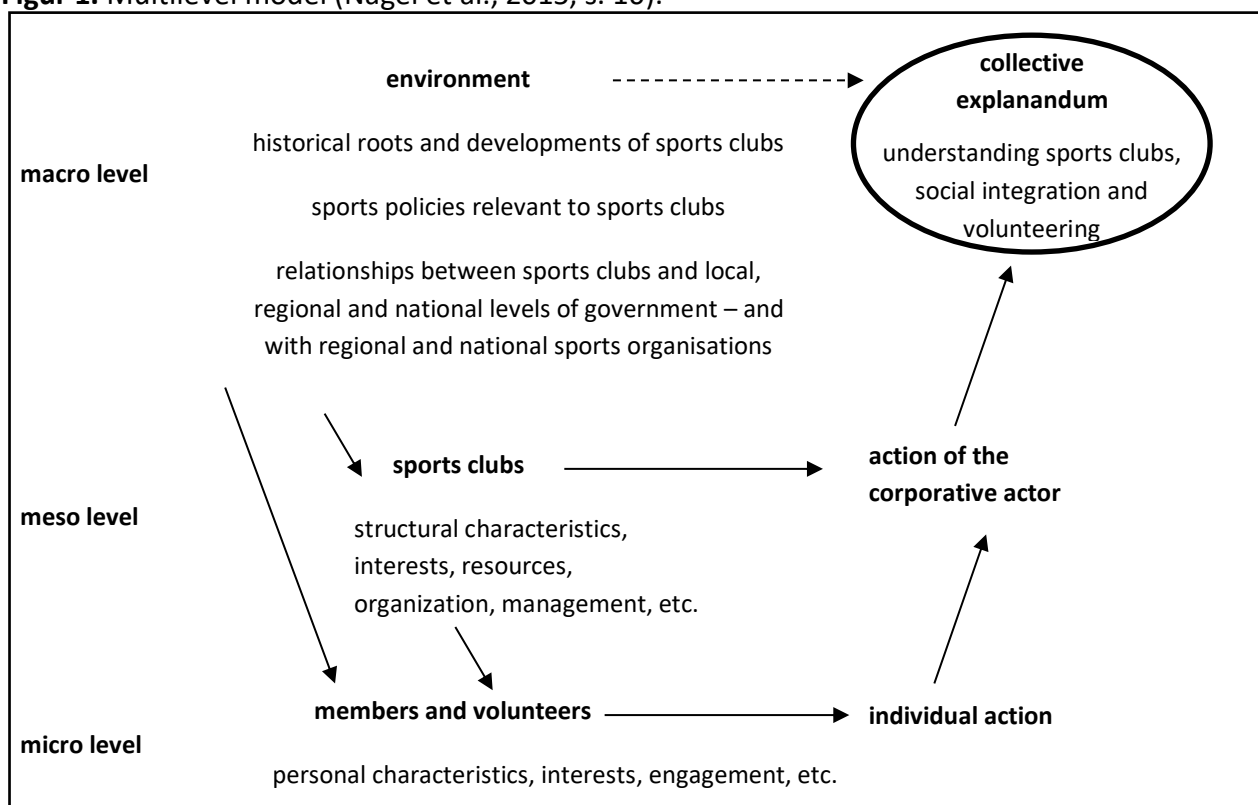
Figur 1. Multilevel model (Nagel et al., 2015, s. 16).

environment

collective explanandum

understanding sports clubs, social integration and volunteering

historical roots and developments of sports clubs

macro level

sports policies relevant to sports clubs

relationships between sports clubs and local, regional and national levels of government – and with regional and national sports organisations

sports clubs

action of the corporative actor

meso level

structural characteristics, interests, resources, organization, management, etc.

members and volunteers

individual action

micro level

personal characteristics, interests, engagement, etc.